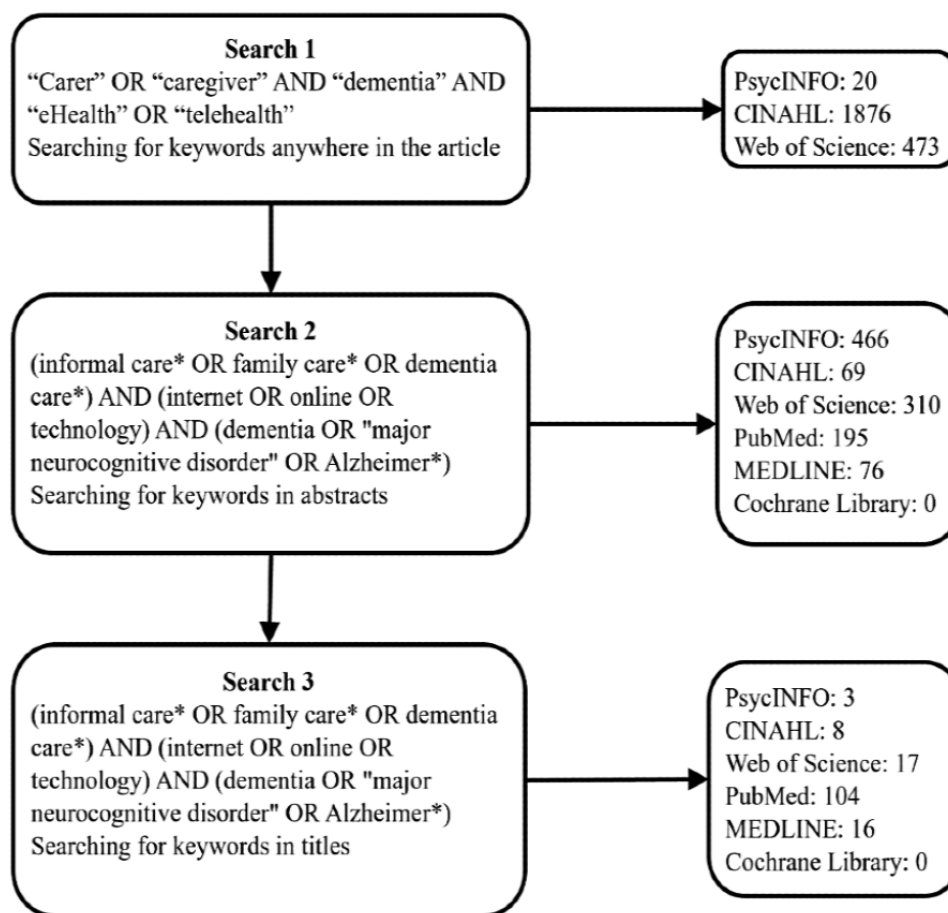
Search 1
“Carer” OR “caregiver” AND “dementia” AND “eHealth” OR “telehealth”
Searching for keywords anywhere in the article

PsycINFO: 20
CINAHL: 1876
Web of Science: 473

Search 2
(informal care* OR family care* OR dementia care*) AND (internet OR online OR technology) AND (dementia OR "major neurocognitive disorder" OR Alzheimer*)
Searching for keywords in abstracts

PsycINFO: 466
CINAHL: 69
Web of Science: 310
PubMed: 195
MEDLINE: 76
Cochrane Library: 0

Search 3
(informal care* OR family care* OR dementia care*) AND (internet OR online OR technology) AND (dementia OR "major neurocognitive disorder" OR Alzheimer*)
Searching for keywords in titles

PsycINFO: 3
CINAHL: 8
Web of Science: 17
PubMed: 104
MEDLINE: 16
Cochrane Library: 0